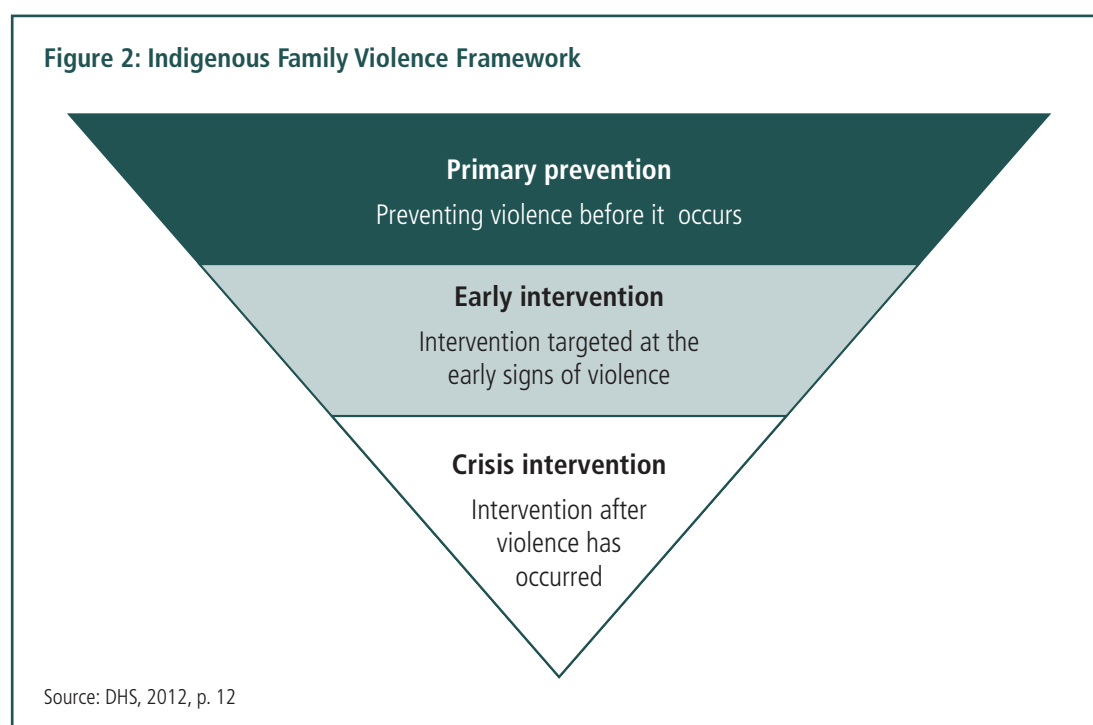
Figure 2: Indigenous Family Violence Framework

Primary prevention

Preventing violence before it occurs

Early intervention

Intervention targeted at the early signs of violence

Crisis intervention

Intervention after violence has occurred

Source: DHS, 2012, p. 12